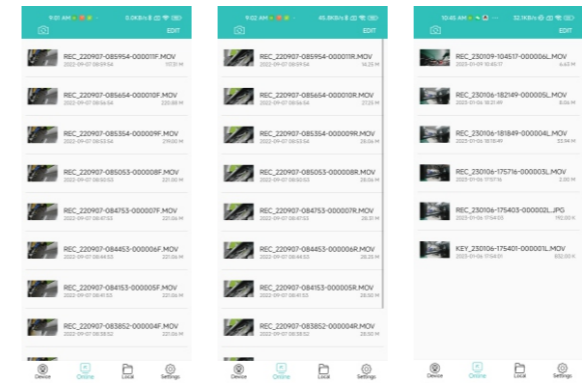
9:01 AM 0.0KB/s EDIT

REC_220907-085954-000011F.MOV
2022-09-07 08:59:54 170.11 M

REC_220907-085654-000010F.MOV
2022-09-07 08:56:54 220.88 M

REC_220907-085354-000009F.MOV
2022-09-07 08:53:54 219.82 M

REC_220907-085053-000008F.MOV
2022-09-07 08:50:53 221.06 M

REC_220907-084753-000007F.MOV
2022-09-07 08:47:53 221.06 M

REC_220907-084453-000006F.MOV
2022-09-07 08:44:53 221.06 M

REC_220907-084153-000005F.MOV
2022-09-07 08:41:53 221.06 M

REC_220907-083852-000004F.MOV
2022-09-07 08:38:52 221.06 M

Device Online Local Settings

9:02 AM 45.8KB/s EDIT

REC_220907-085954-000011R.MOV
2022-09-07 08:59:54 14.25 M

REC_220907-085654-000010R.MOV
2022-09-07 08:56:54 27.25 M

REC_220907-085354-000009R.MOV
2022-09-07 08:53:54 28.06 M

REC_220907-085053-000008R.MOV
2022-09-07 08:50:53 28.06 M

REC_220907-084753-000007R.MOV
2022-09-07 08:47:53 28.31 M

REC_220907-084453-000006R.MOV
2022-09-07 08:44:53 28.25 M

REC_220907-084153-000005R.MOV
2022-09-07 08:41:53 28.00 M

REC_220907-083852-000004R.MOV
2022-09-07 08:38:52 28.00 M

Device Online Local Settings

10:45 AM 32.1KB/s EDIT

REC_230109-104517-000006L.MOV
2023-01-09 10:45:17 6.63 M

REC_230106-182149-000005L.MOV
2023-01-06 18:21:49 8.06 M

REC_230106-181849-000004L.MOV
2023-01-06 18:18:49 53.94 M

REC_230106-175716-000003L.MOV
2023-01-06 17:57:16 2.00 M

REC_230106-175403-000002L.JPG
2023-01-06 17:54:03 190.00 K

KEY_230106-175401-000001L.MOV
2023-01-06 17:54:01 832.00 K

Device Online Local Settings